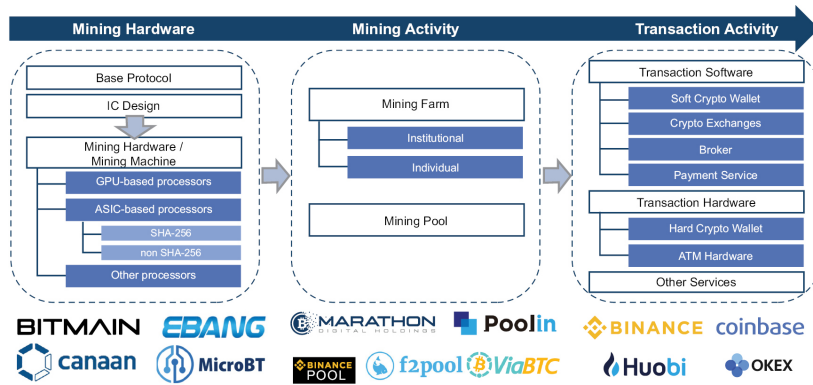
Mining Hardware

Mining Activity

Transaction Activity

Base Protocol

IC Design

Mining Hardware / Mining Machine

GPU-based processors

ASIC-based processors

SHA-256

non SHA-256

Other processors

Mining Farm

Institutional

Individual

Mining Pool

Transaction Software

Soft Crypto Wallet

Crypto Exchanges

Broker

Payment Service

Transaction Hardware

Hard Crypto Wallet

ATM Hardware

Other Services

BITMAIN EBANG

canaan MicroBT

MARATHON DIGITAL HOLDINGS Poolin

BINANCE POOL f2pool ViaBTC

BINANCE coinbase

Huobi OKEX